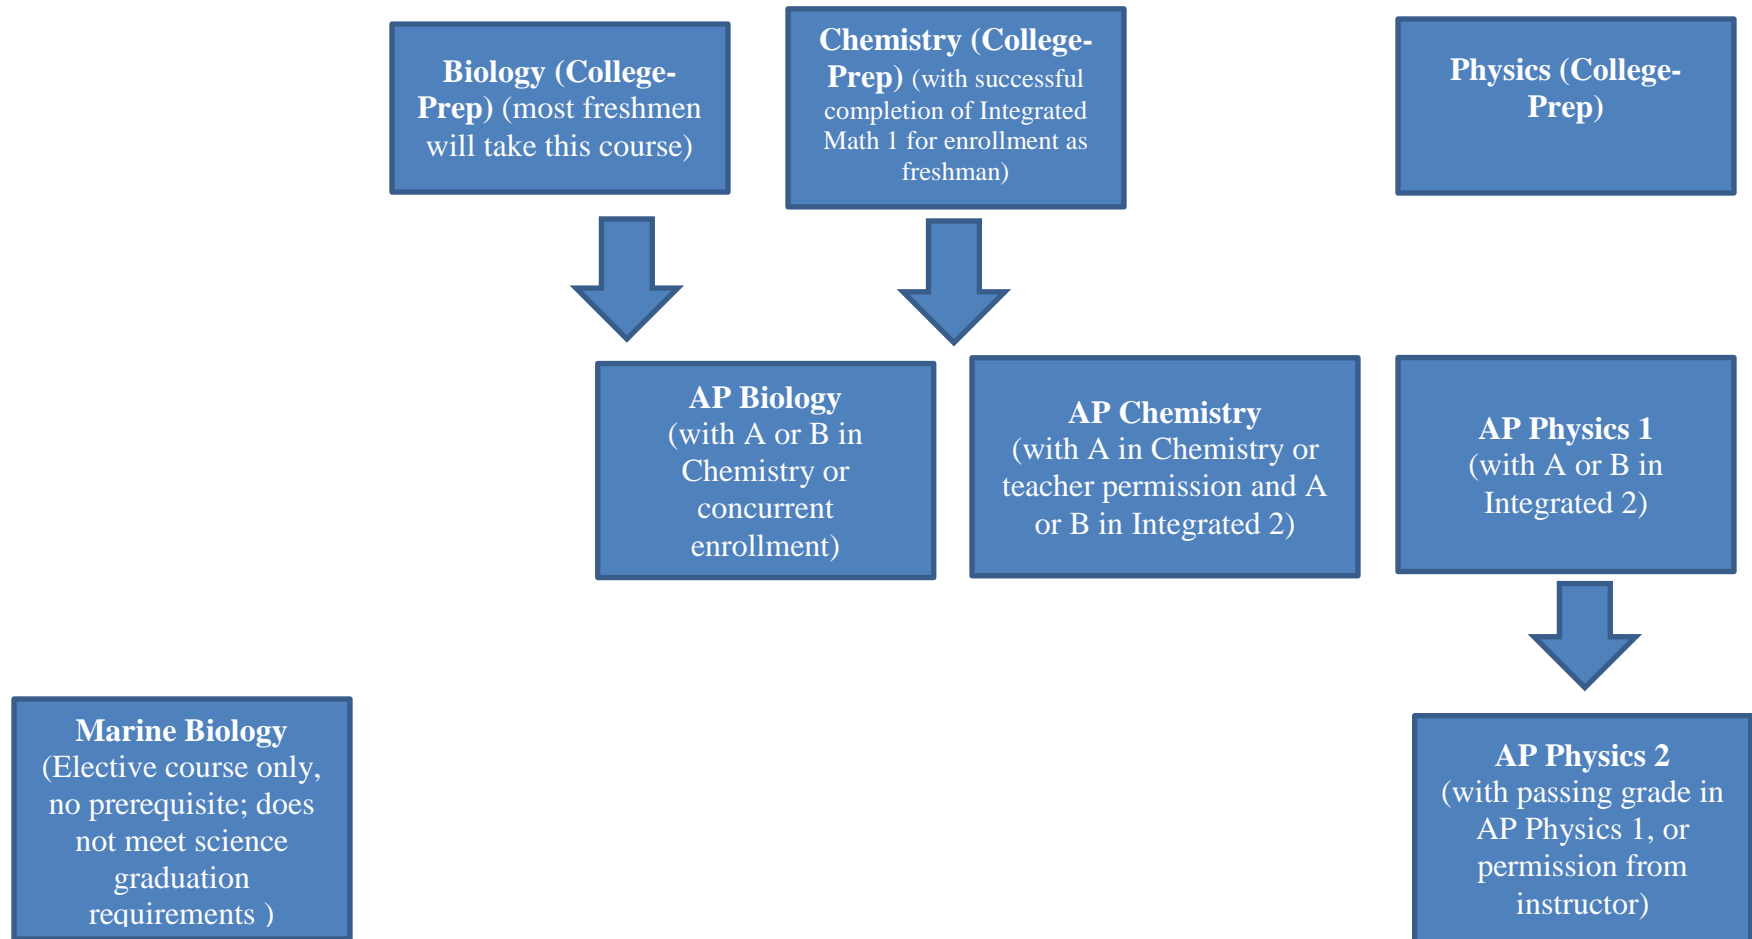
Biology (College-Prep) (most freshmen will take this course)

Chemistry (College-Prep) (with successful completion of Integrated Math 1 for enrollment as freshman)

Physics (College-Prep)

AP Biology (with A or B in Chemistry or concurrent enrollment)

AP Chemistry (with A in Chemistry or teacher permission and A or B in Integrated 2)

AP Physics 1 (with A or B in Integrated 2)

Marine Biology (Elective course only, no prerequisite; does not meet science graduation requirements )

AP Physics 2 (with passing grade in AP Physics 1, or permission from instructor)